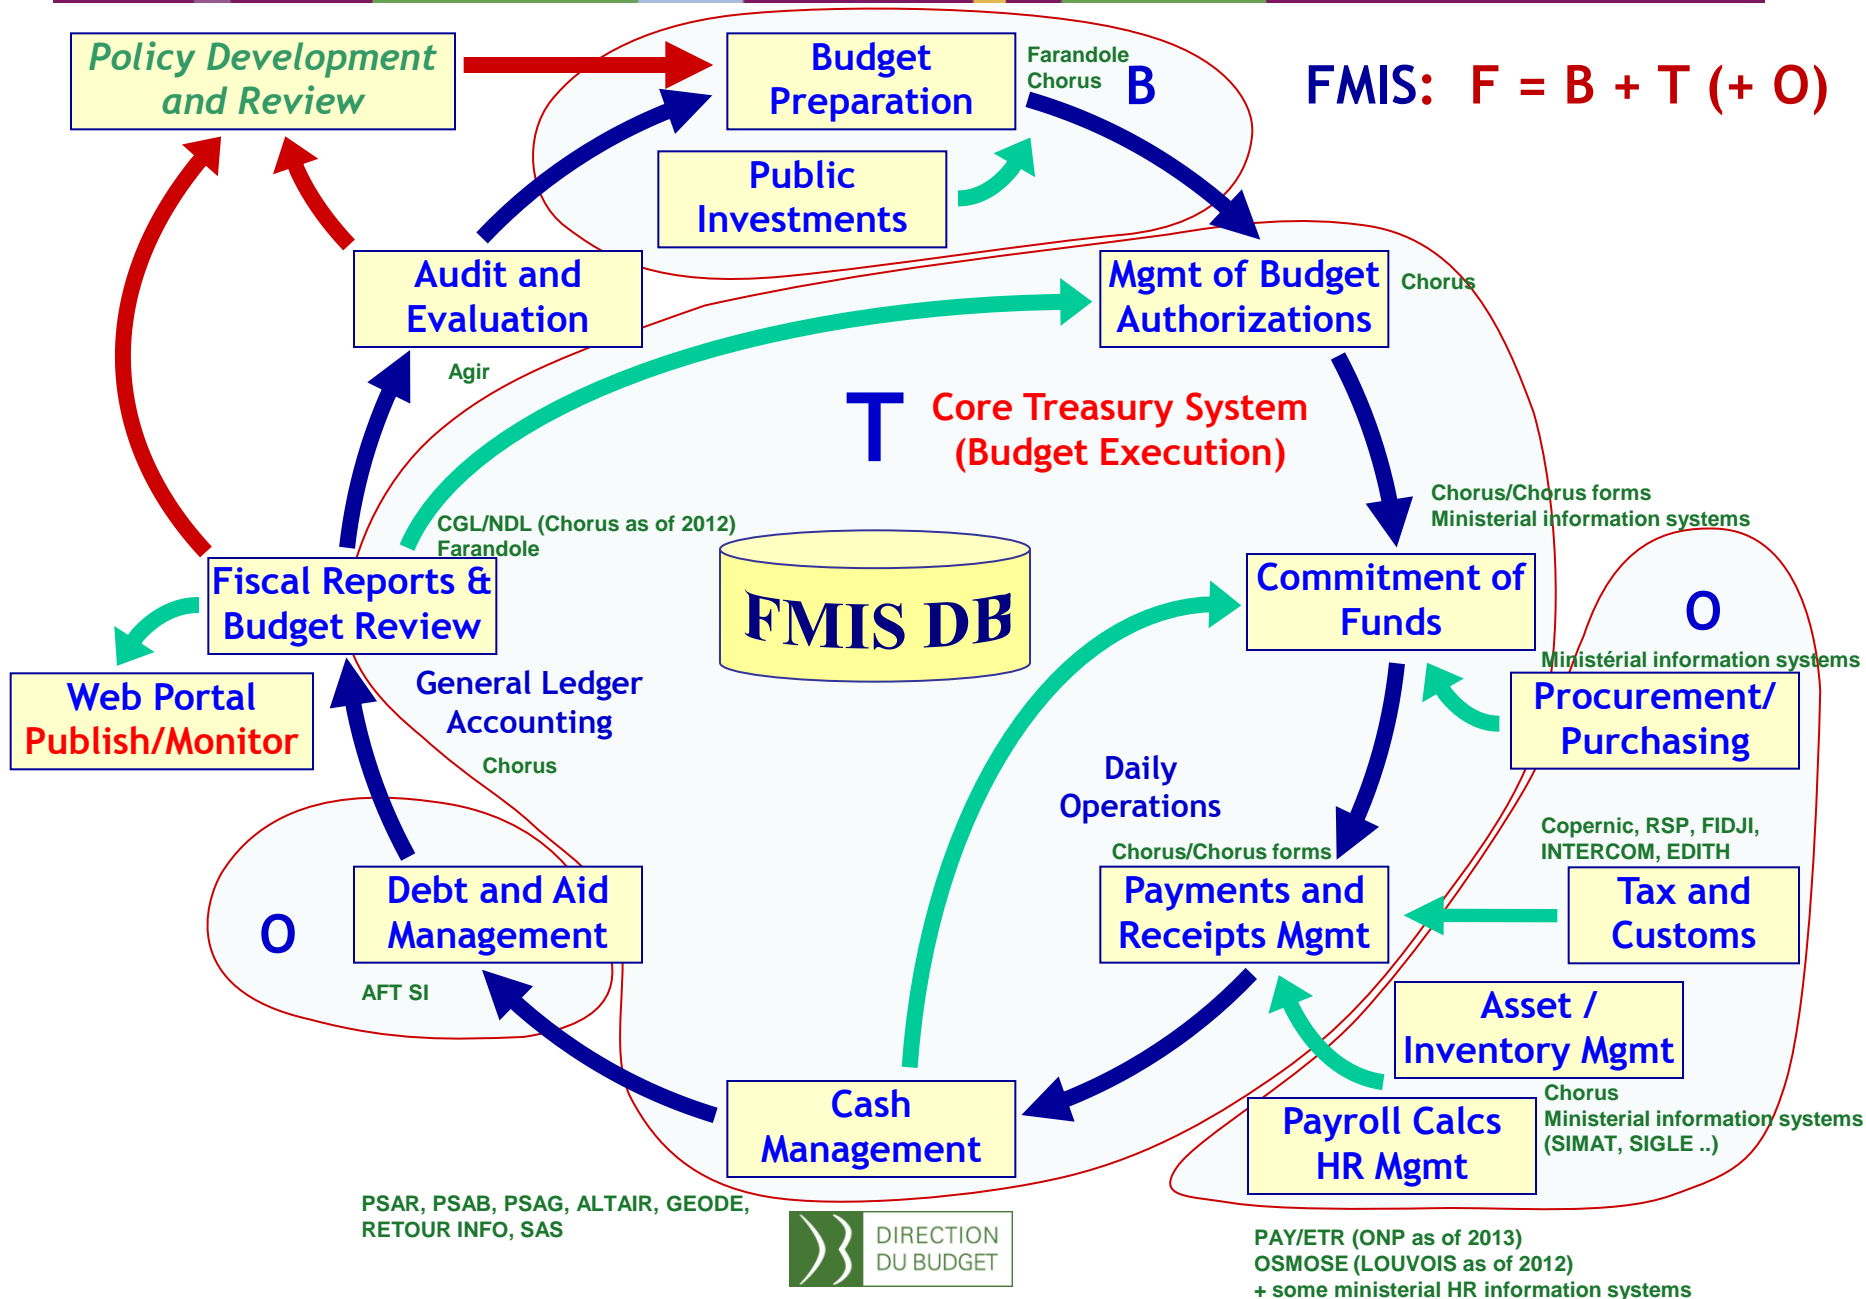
Policy Development and Review

Budget Preparation

Farandole Chorus

B

FMIS: F = B + T (+ O)

Public Investments

Audit and Evaluation

Mgmt of Budget Authorizations

Chorus

Agir

T

Core Treasury System (Budget Execution)

Chorus/Chorus forms
Ministerial information systems

CGL/NDL (Chorus as of 2012)
Farandole

Fiscal Reports & Budget Review

FMIS DB

Commitment of Funds

O

Ministérial information systems

Web Portal
Publish/Monitor

General Ledger Accounting

Chorus

Procurement/ Purchasing

Daily Operations

Copernic, RSP, FIDJI, INTERCOM, EDITH

Chorus/Chorus forms

O

Debt and Aid Management

Payments and Receipts Mgmt

Tax and Customs

AFT SI

Asset / Inventory Mgmt

Chorus
Ministerial information systems (SIMAT, SIGLE ..)

Cash Management

Payroll Calcs HR Mgmt

PSAR, PSAB, PSAG, ALTAIR, GEODE, RETOUR INFO, SAS

DIRECTION DU BUDGET

PAY/ETR (ONP as of 2013)
OSMOSE (LOUVOIS as of 2012)
+ some ministerial HR information systems